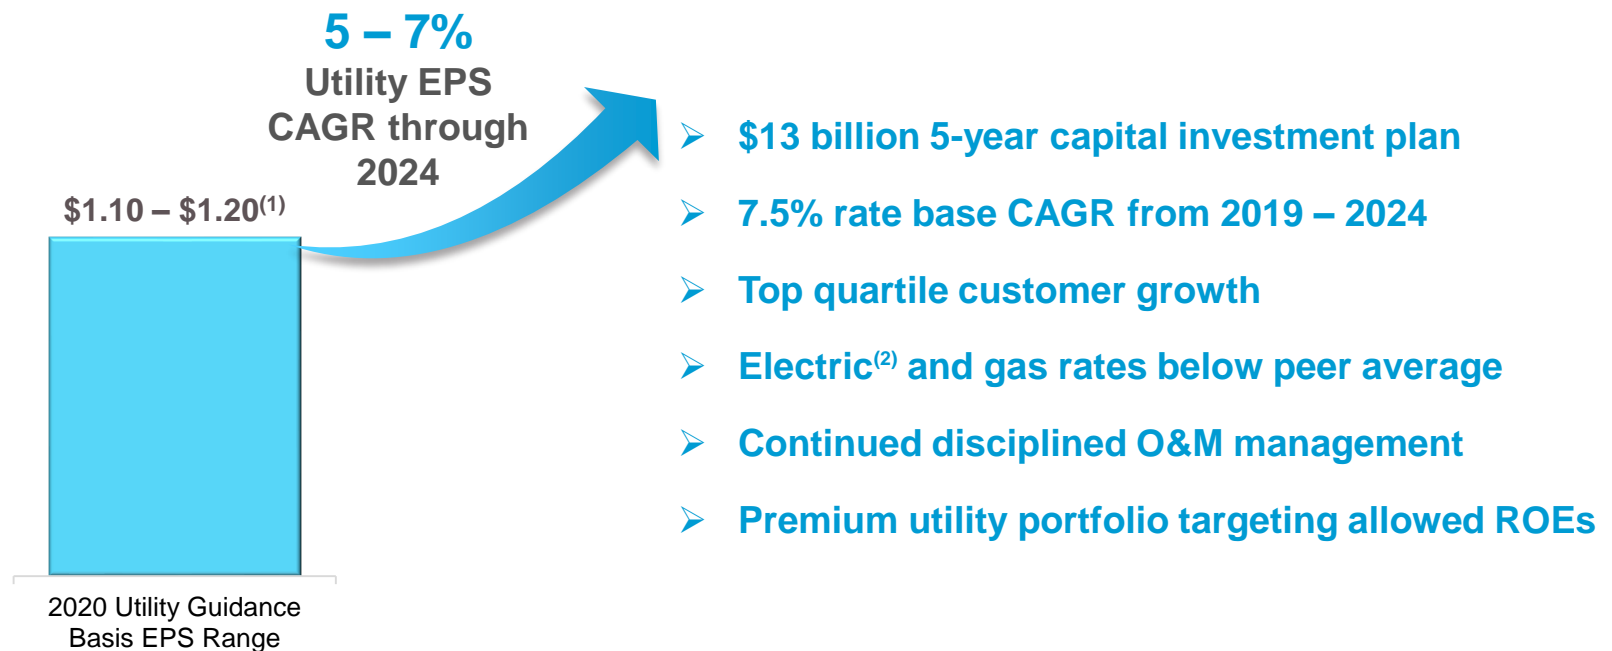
5 – 7%
Utility EPS CAGR through 2024

$1.10 – $1.20$^{(1)}$

2020 Utility Guidance Basis EPS Range

➢ $13 billion 5-year capital investment plan

➢ 7.5% rate base CAGR from 2019 – 2024

➢ Top quartile customer growth

➢ Electric$^{(2)}$ and gas rates below peer average

➢ Continued disciplined O&M management

➢ Premium utility portfolio targeting allowed ROEs